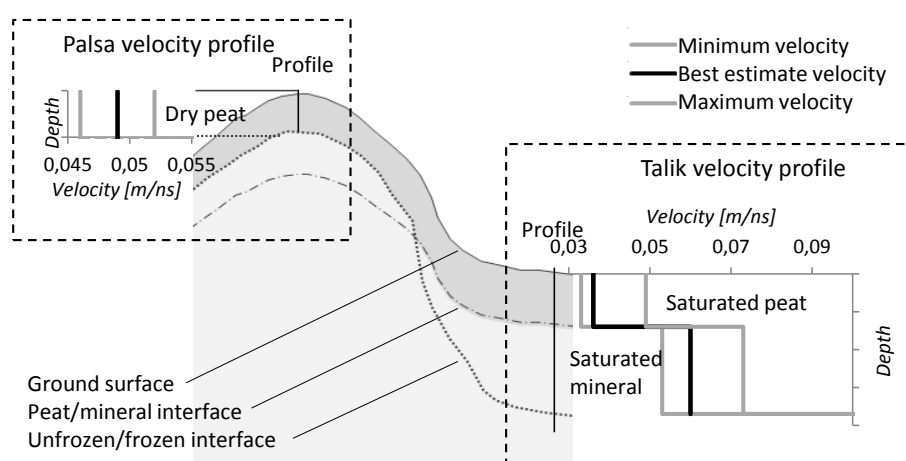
Palsa velocity profile

Profile

Depth

Dry peat

0,045 0,05 0,055

Velocity [m/ns]

Minimum velocity
Best estimate velocity
Maximum velocity

Talik velocity profile

Profile

Velocity [m/ns]

0,03 0,05 0,07 0,09

Saturated peat

Saturated mineral

Depth

Ground surface
Peat/mineral interface
Unfrozen/frozen interface